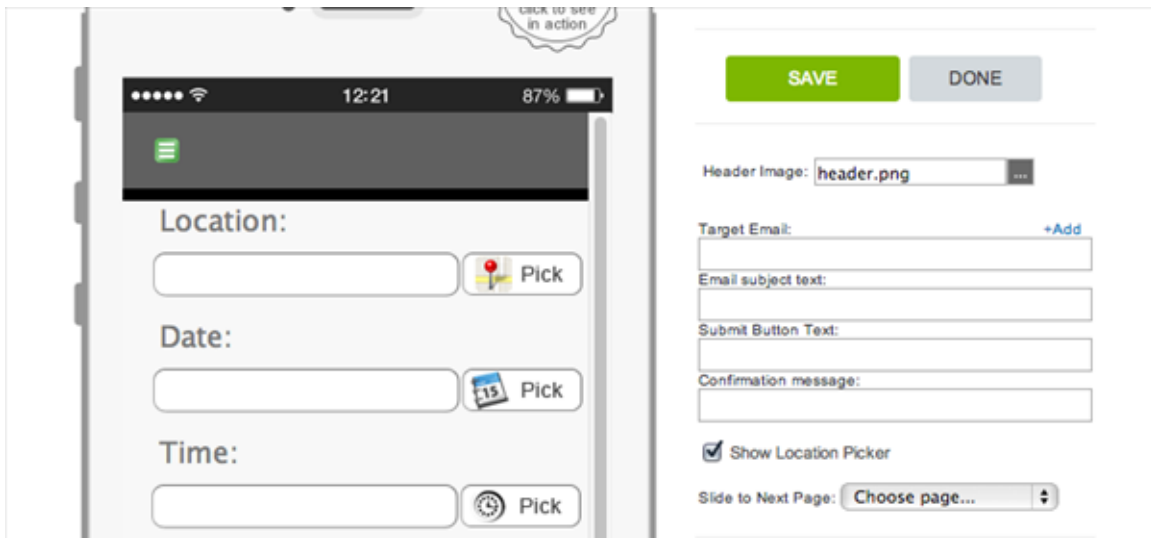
click to see in action

12:21 87%

Location:

Pick

Date:

15 Pick

Time:

Pick

SAVE DONE

Header Image: header.png ...

Target Email: +Add

Email subject text:

Submit Button Text:

Confirmation message:

Show Location Picker

Slide to Next Page: Choose page...